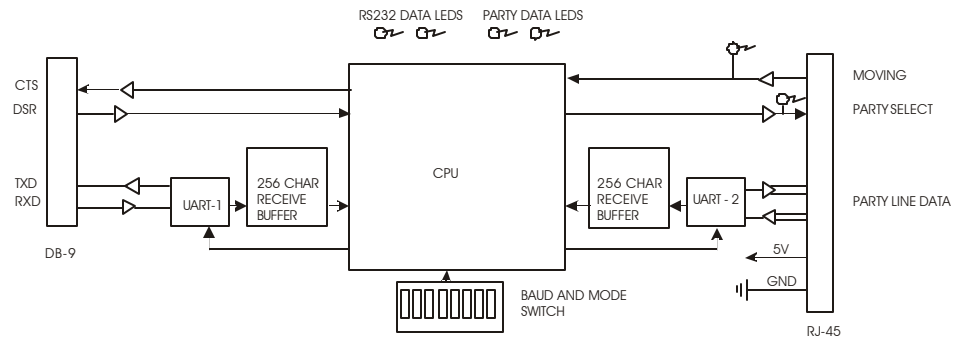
RS232 DATA LEDS PARTY DATA LEDS

CTS
DSR

TXD
RXD

DB-9

UART-1

256 CHAR RECEIVE BUFFER

CPU

256 CHAR RECEIVE BUFFER

UART - 2

BAUD AND MODE SWITCH

MOVING

PARTY SELECT

PARTY LINE DATA

5V

GND

RJ-45